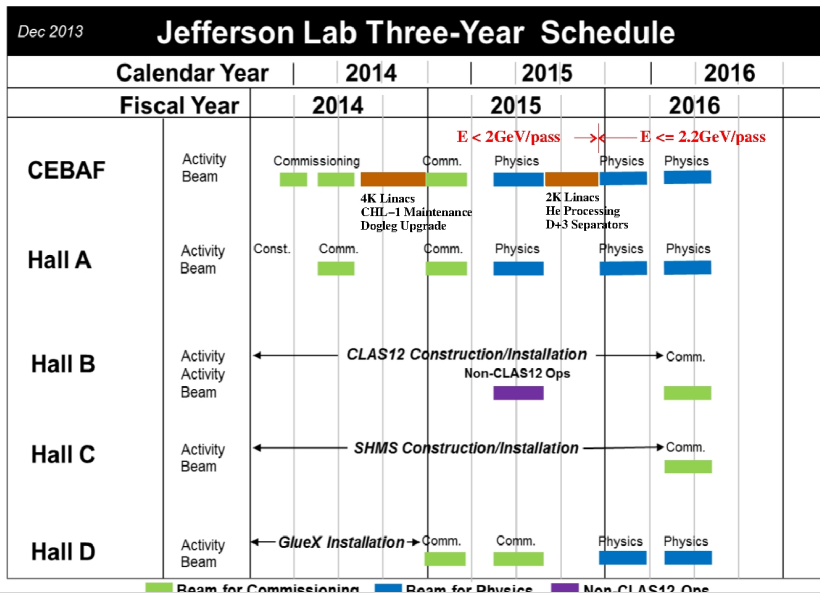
Dec 2013 Jefferson Lab Three-Year Schedule

Calendar Year | 2014 | 2015 | 2016

Fiscal Year | 2014 | 2015 | 2016

E < 2GeV/pass — E <= 2.2GeV/pass

CEBAF
Activity
Beam
Commissioning
Comm.
Physics
Physics
Physics
4K Linacs
CHL-1 Maintenance
Dogleg Upgrade
2K Linacs
He Processing
D+3 Separators

Hall A
Activity
Beam
Const.
Comm.
Comm.
Physics
Physics
Physics

Hall B
Activity
Activity
Beam
CLAS12 Construction/Installation
Comm.
Non-CLAS12 Ops

Hall C
Activity
Beam
SHMS Construction/Installation
Comm.

Hall D
Activity
Beam
GlueX Installation
Comm.
Comm.
Physics
Physics

Beam for Commissioning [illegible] Beam for Physics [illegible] Non-CLAS12 Ops